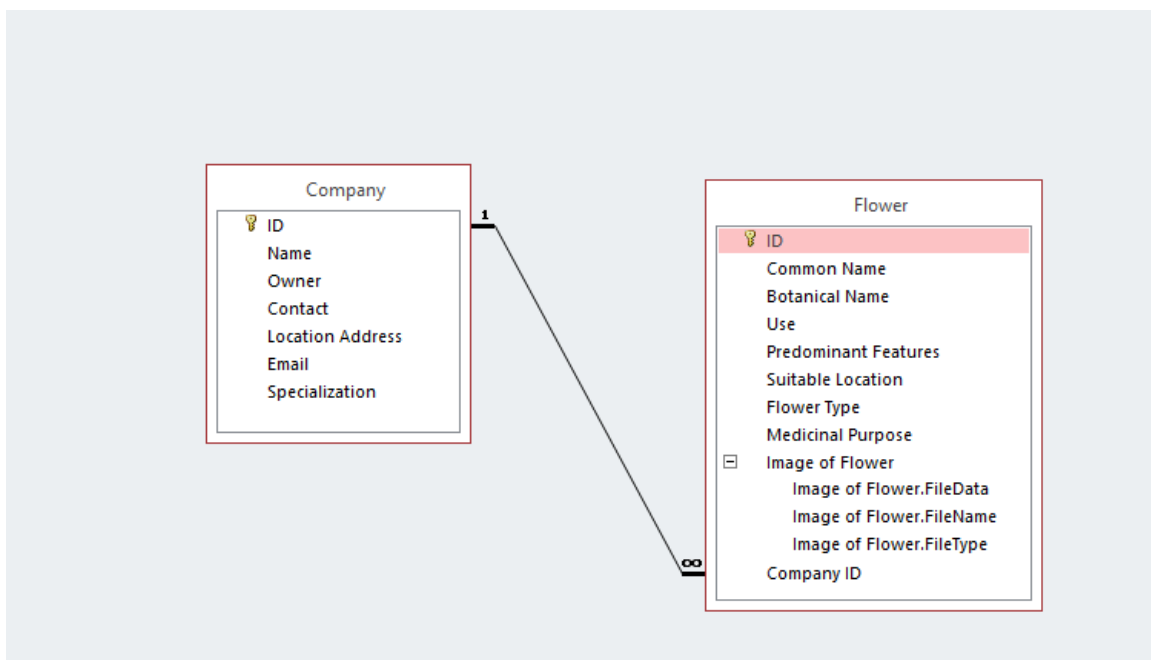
Company

ID
Name
Owner
Contact
Location Address
Email
Specialization

1

$\infty$

Flower

ID
Common Name
Botanical Name
Use
Predominant Features
Suitable Location
Flower Type
Medicinal Purpose
⊟ Image of Flower
Image of Flower.FileData
Image of Flower.FileName
Image of Flower.FileType
Company ID